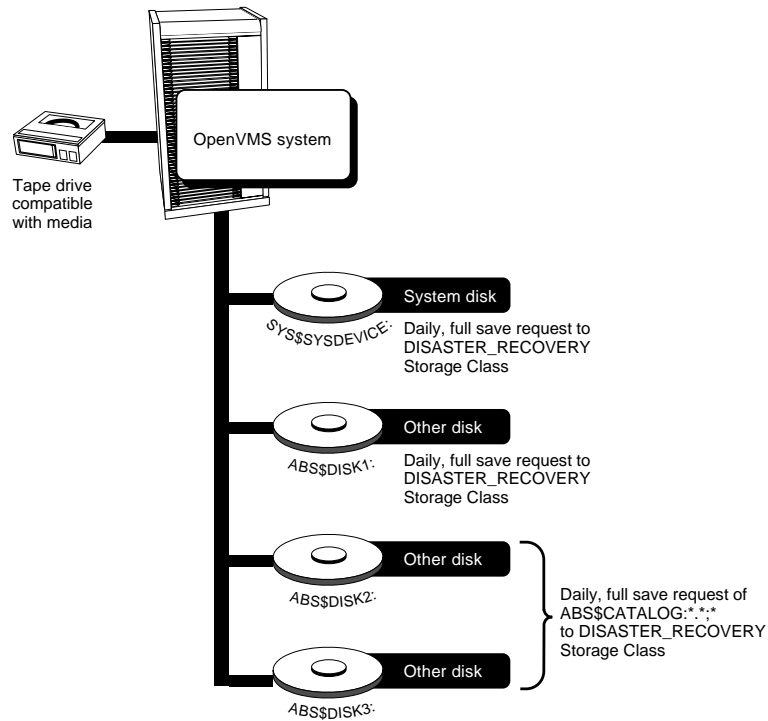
OpenVMS system

Tape drive compatible with media

System disk

SYS$SYSDEVICE:

Daily, full save request to DISASTER_RECOVERY Storage Class

Other disk

ABS$DISK1:

Daily, full save request to DISASTER_RECOVERY Storage Class

Other disk

ABS$DISK2:

Daily, full save request of ABS$CATALOG:*.*;* to DISASTER_RECOVERY Storage Class

Other disk

ABS$DISK3: